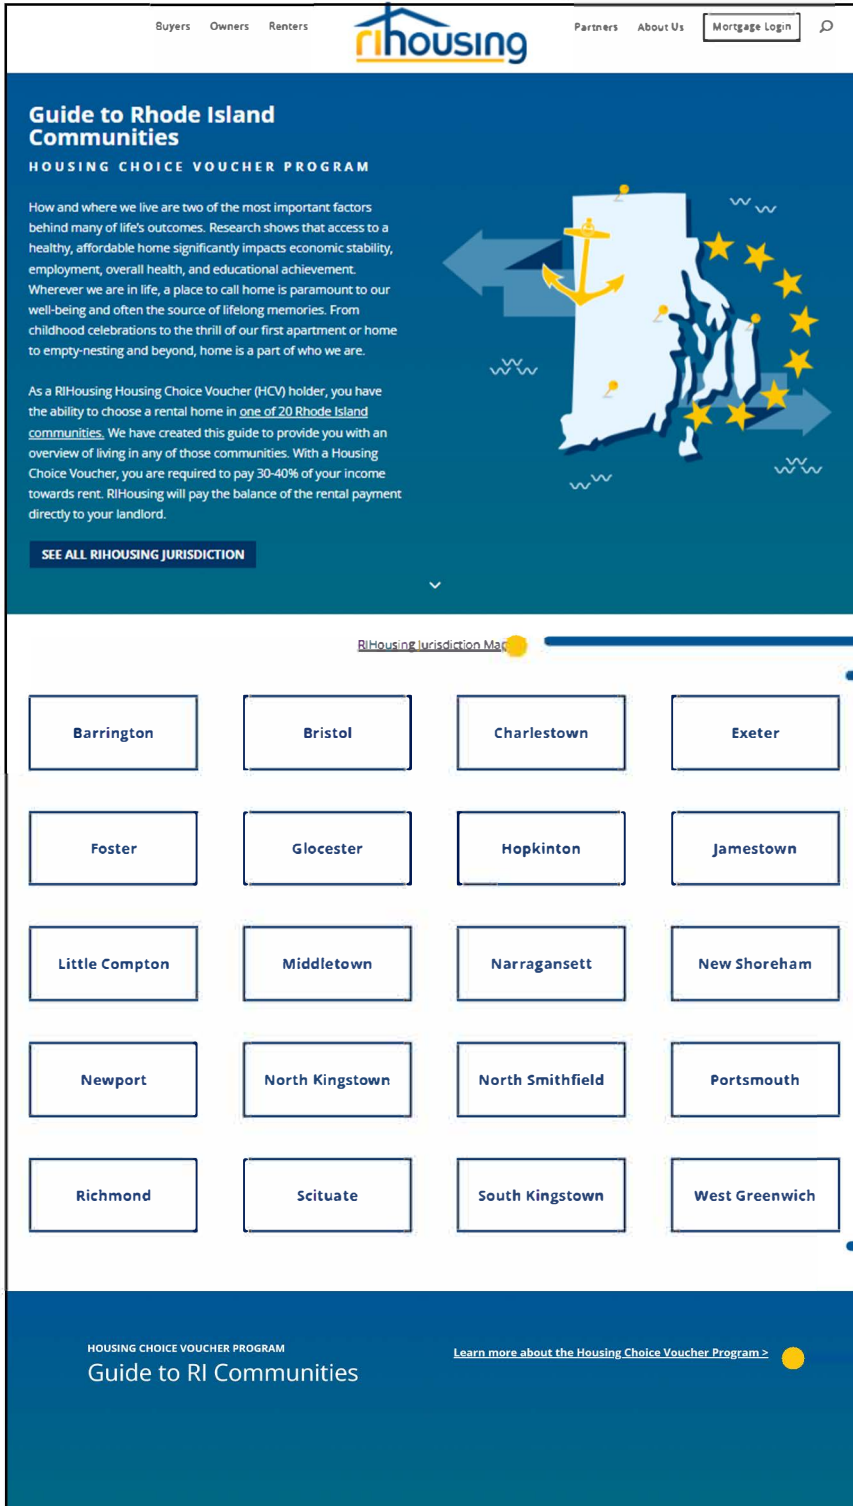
Buyers Owners Renters

rihousing

Partners About Us Mortgage Login

Guide to Rhode Island Communities

HOUSING CHOICE VOUCHER PROGRAM

How and where we live are two of the most important factors behind many of life's outcomes. Research shows that access to a healthy, affordable home significantly impacts economic stability, employment, overall health, and educational achievement. Wherever we are in life, a place to call home is paramount to our well-being and often the source of lifelong memories. From childhood celebrations to the thrill of our first apartment or home to empty-nesting and beyond, home is a part of who we are.

As a RIHousing Housing Choice Voucher (HCV) holder, you have the ability to choose a rental home in one of 20 Rhode Island communities. We have created this guide to provide you with an overview of living in any of those communities. With a Housing Choice Voucher, you are required to pay 30-40% of your income towards rent. RIHousing will pay the balance of the rental payment directly to your landlord.

SEE ALL RIHOUSING JURISDICTION

RIHousing Jurisdiction Map

Barrington
Bristol
Charlestown
Exeter
Foster
Glocester
Hopkinton
Jamestown
Little Compton
Middletown
Narragansett
New Shoreham
Newport
North Kingstown
North Smithfield
Portsmouth
Richmond
Scituate
South Kingstown
West Greenwich

HOUSING CHOICE VOUCHER PROGRAM
Guide to RI Communities

Learn more about the Housing Choice Voucher Program >